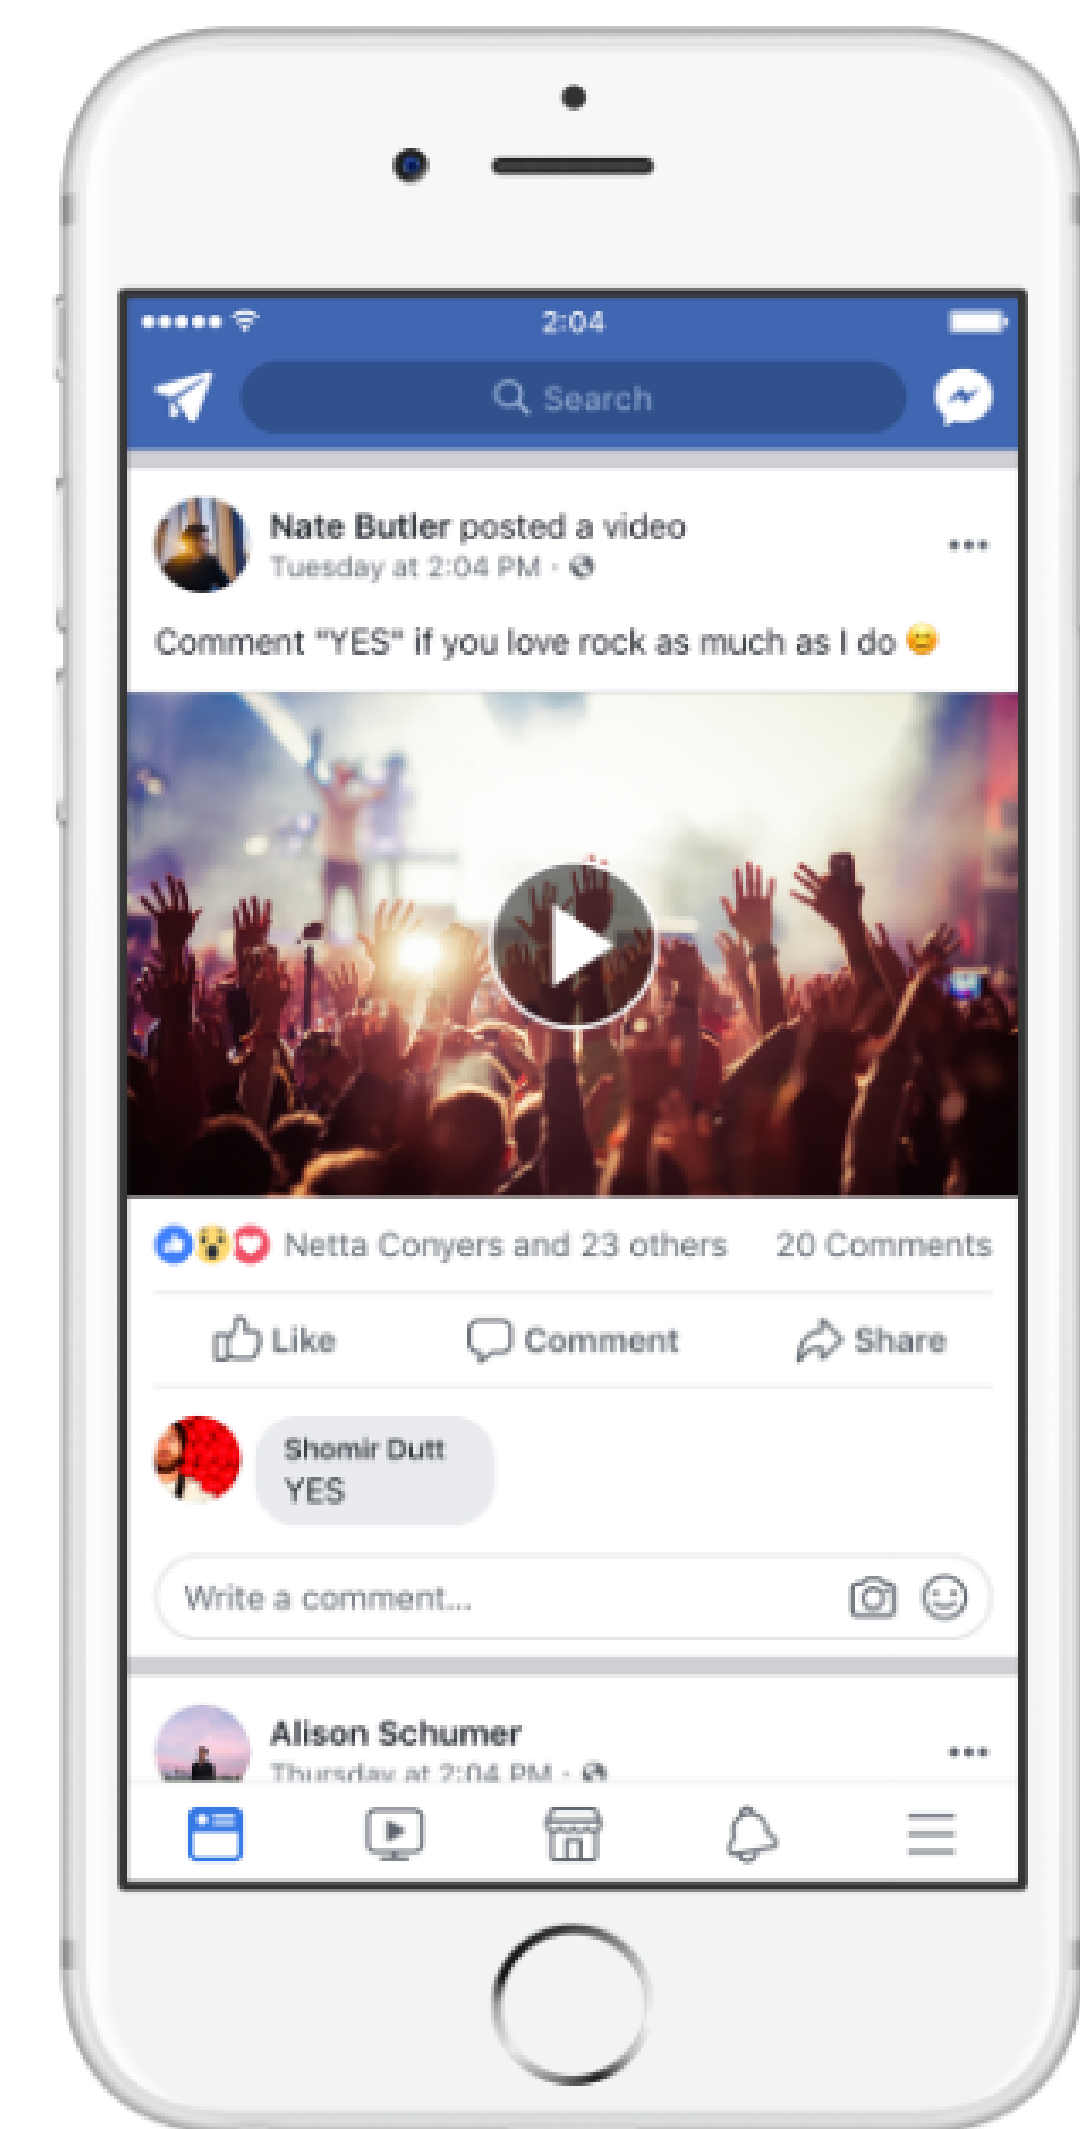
2:04

Search

Nate Butler posted a video
Tuesday at 2:04 PM ·

Comment "YES" if you love rock as much as I do 😊

Netta Conyers and 23 others 20 Comments

Like Comment Share

Shomir Dutt
YES

Write a comment...

Alison Schumer
Thursday at 2:04 PM ·